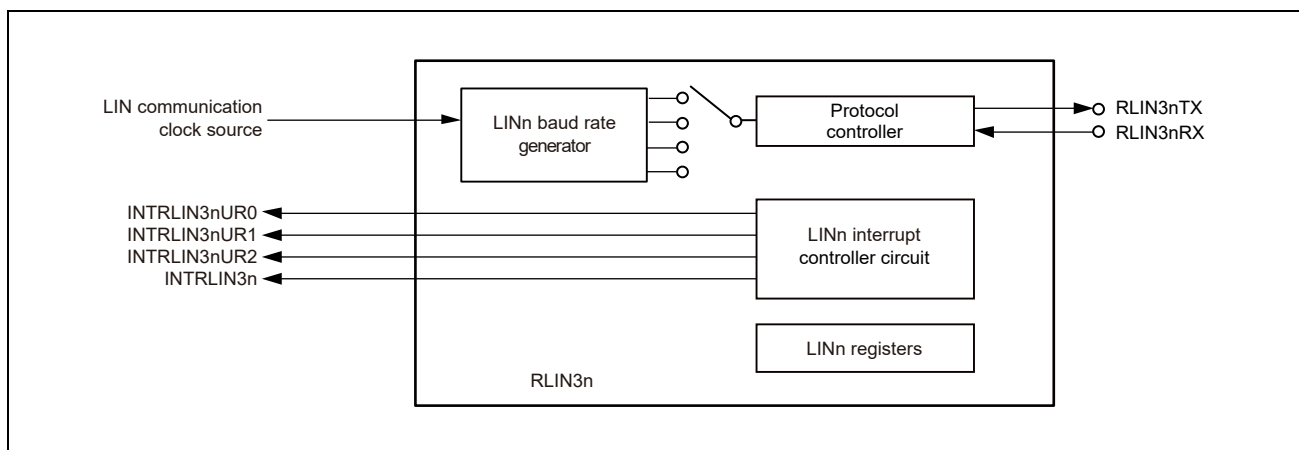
LIN communication clock source

LINn baud rate generator

Protocol controller

RLIN3nTX
RLIN3nRX

INTRLIN3nUR0
INTRLIN3nUR1
INTRLIN3nUR2
INTRLIN3n

LINn interrupt controller circuit

LINn registers

RLIN3n